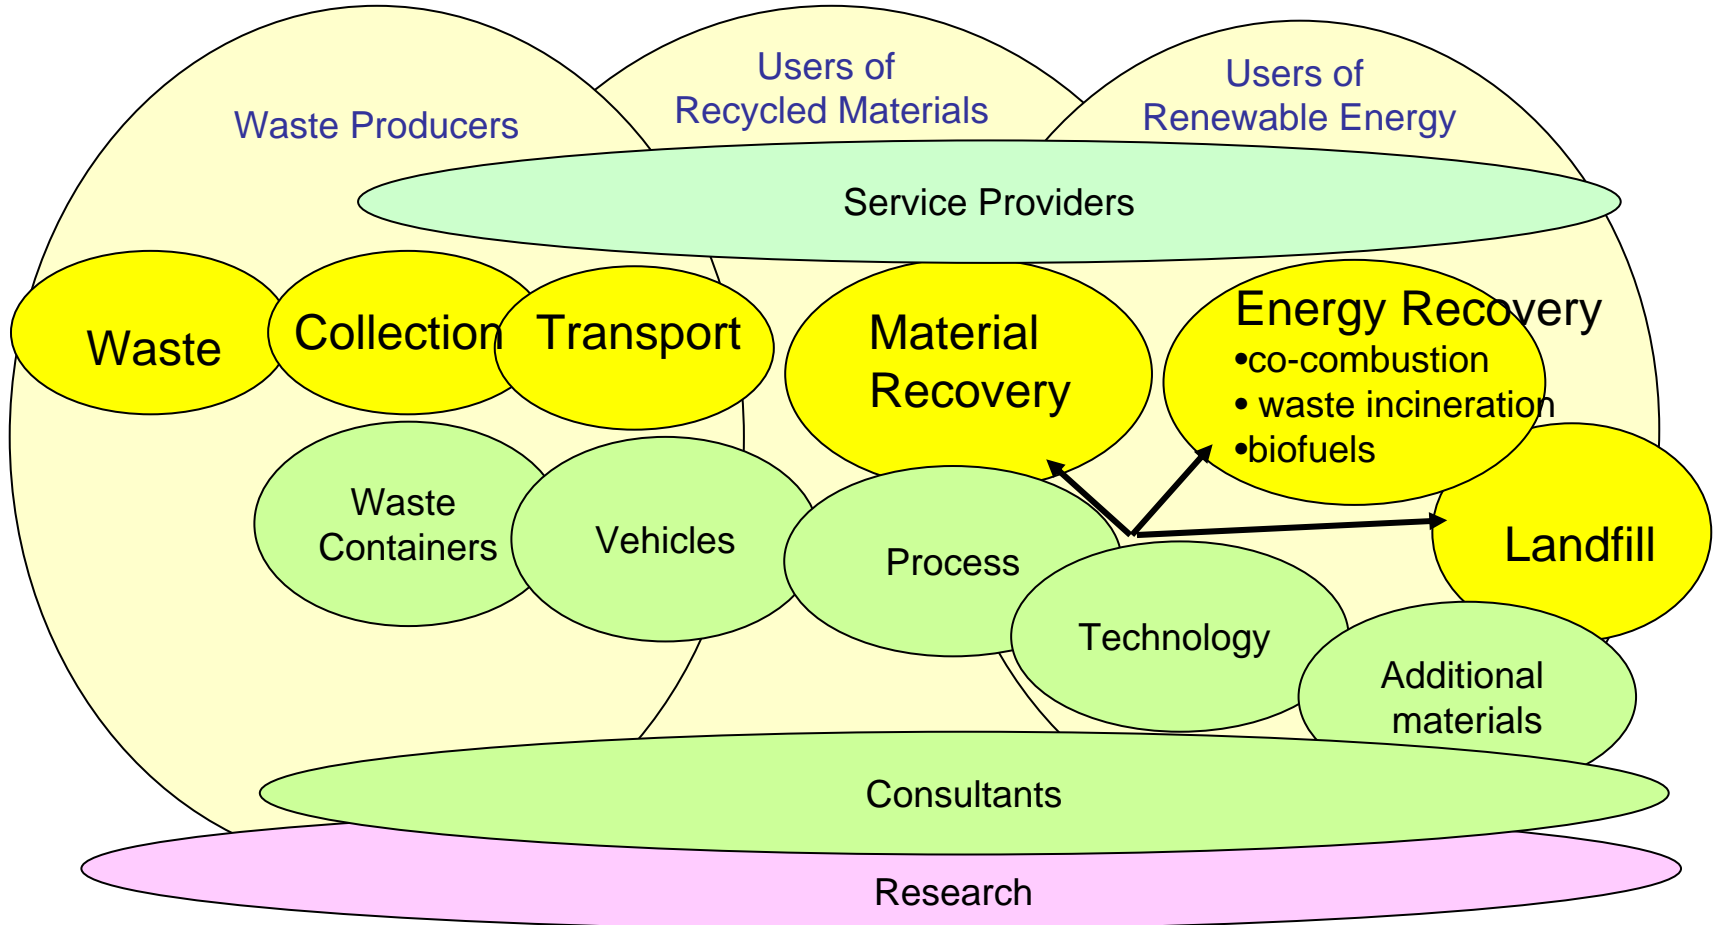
Waste Producers

Users of
Recycled Materials

Users of
Renewable Energy

Service Providers

Waste

Collection

Transport

Material
Recovery

Energy Recovery
•co-combustion
• waste incineration
•biofuels

Waste
Containers

Vehicles

Process

Landfill

Technology

Additional
materials

Consultants

Research